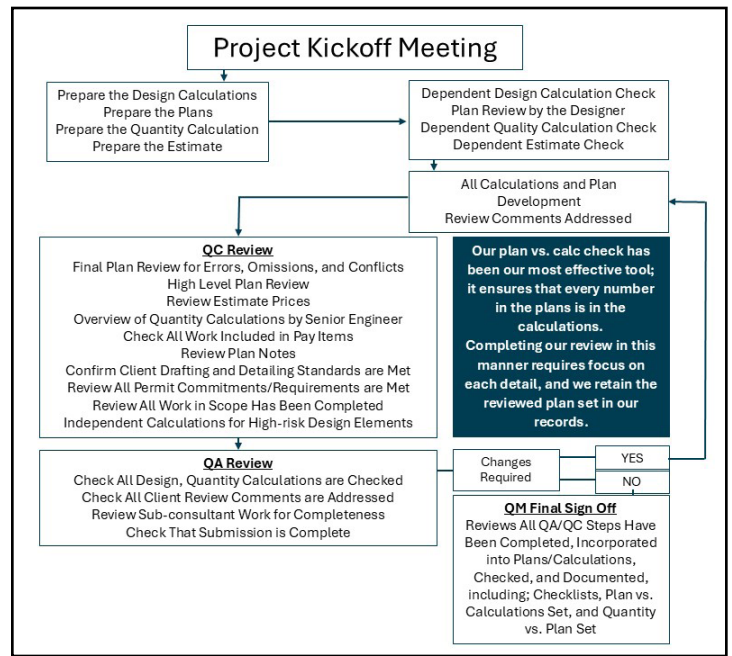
Project Kickoff Meeting

Prepare the Design Calculations
Prepare the Plans
Prepare the Quantity Calculation
Prepare the Estimate

Dependent Design Calculation Check
Plan Review by the Designer
Dependent Quality Calculation Check
Dependent Estimate Check

All Calculations and Plan Development
Review Comments Addressed

QC Review
Final Plan Review for Errors, Omissions, and Conflicts
High Level Plan Review
Review Estimate Prices
Overview of Quantity Calculations by Senior Engineer
Check All Work Included in Pay Items
Review Plan Notes
Confirm Client Drafting and Detailing Standards are Met
Review All Permit Commitments/Requirements are Met
Review All Work in Scope Has Been Completed
Independent Calculations for High-risk Design Elements

Our plan vs. calc check has been our most effective tool; it ensures that every number in the plans is in the calculations.
Completing our review in this manner requires focus on each detail, and we retain the reviewed plan set in our records.

QA Review
Check All Design, Quantity Calculations are Checked
Check All Client Review Comments are Addressed
Review Sub-consultant Work for Completeness
Check That Submission is Complete

Changes Required

YES

NO

QM Final Sign Off
Reviews All QA/QC Steps Have Been Completed, Incorporated into Plans/Calculations, Checked, and Documented, including; Checklists, Plan vs. Calculations Set, and Quantity vs. Plan Set